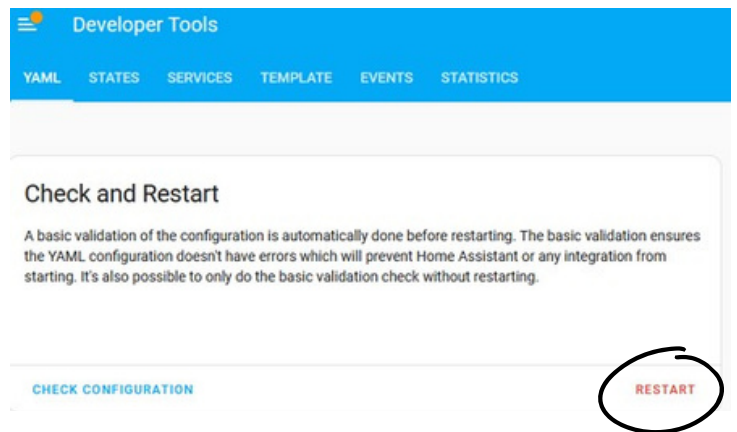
Developer Tools

YAML STATES SERVICES TEMPLATE EVENTS STATISTICS

Check and Restart

A basic validation of the configuration is automatically done before restarting. The basic validation ensures the YAML configuration doesn't have errors which will prevent Home Assistant or any integration from starting. It's also possible to only do the basic validation check without restarting.

CHECK CONFIGURATION

RESTART